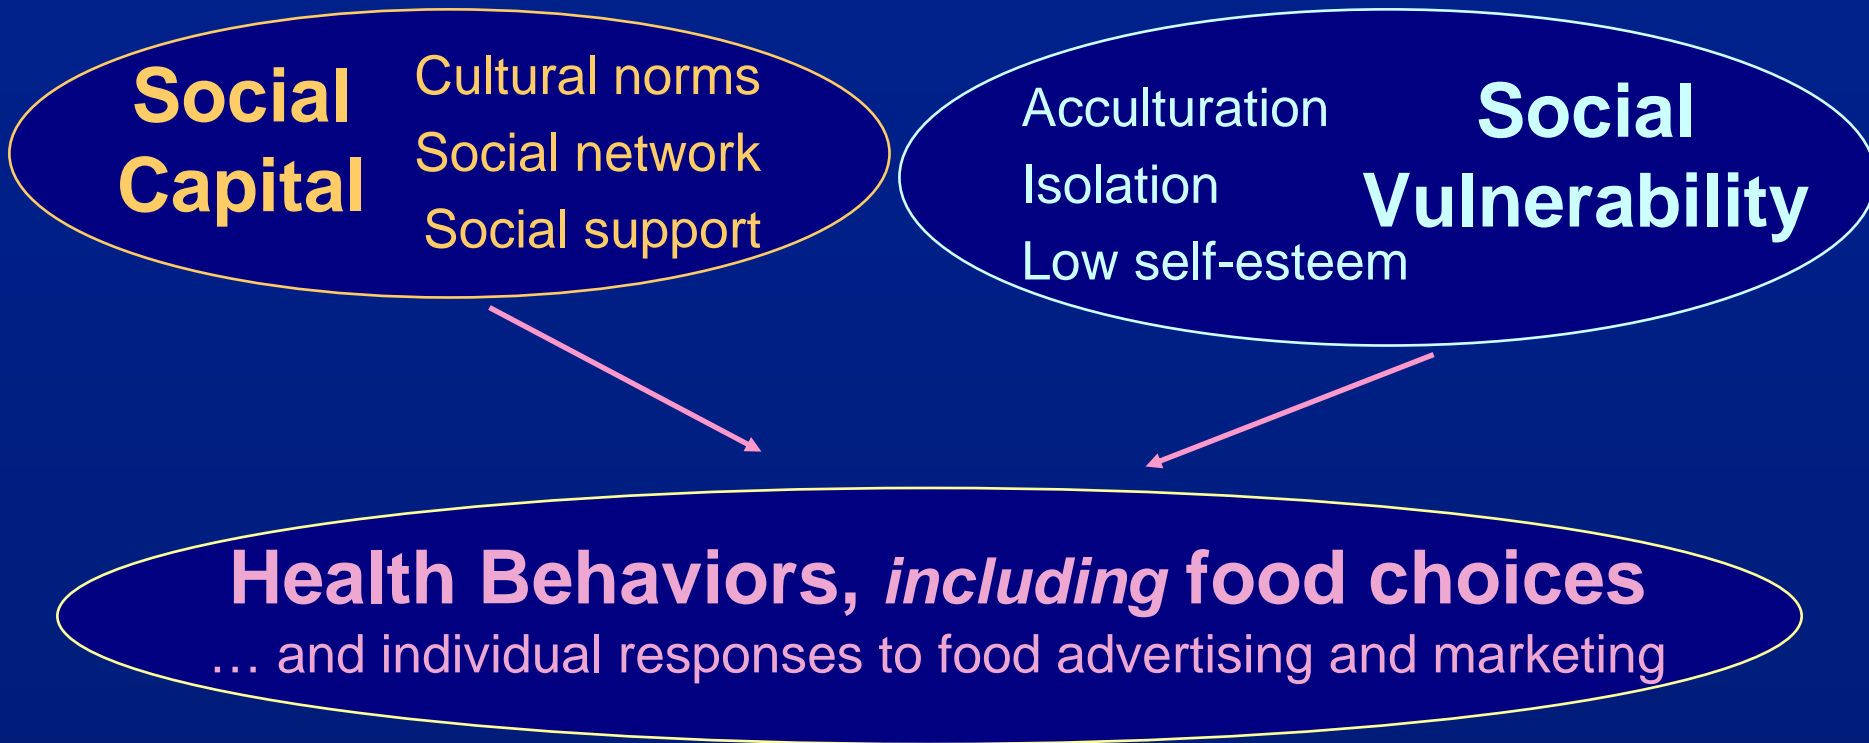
Social Capital

Cultural norms
Social network
Social support

Acculturation
Isolation
Low self-esteem

Social Vulnerability

Health Behaviors, *including* food choices
… and individual responses to food advertising and marketing